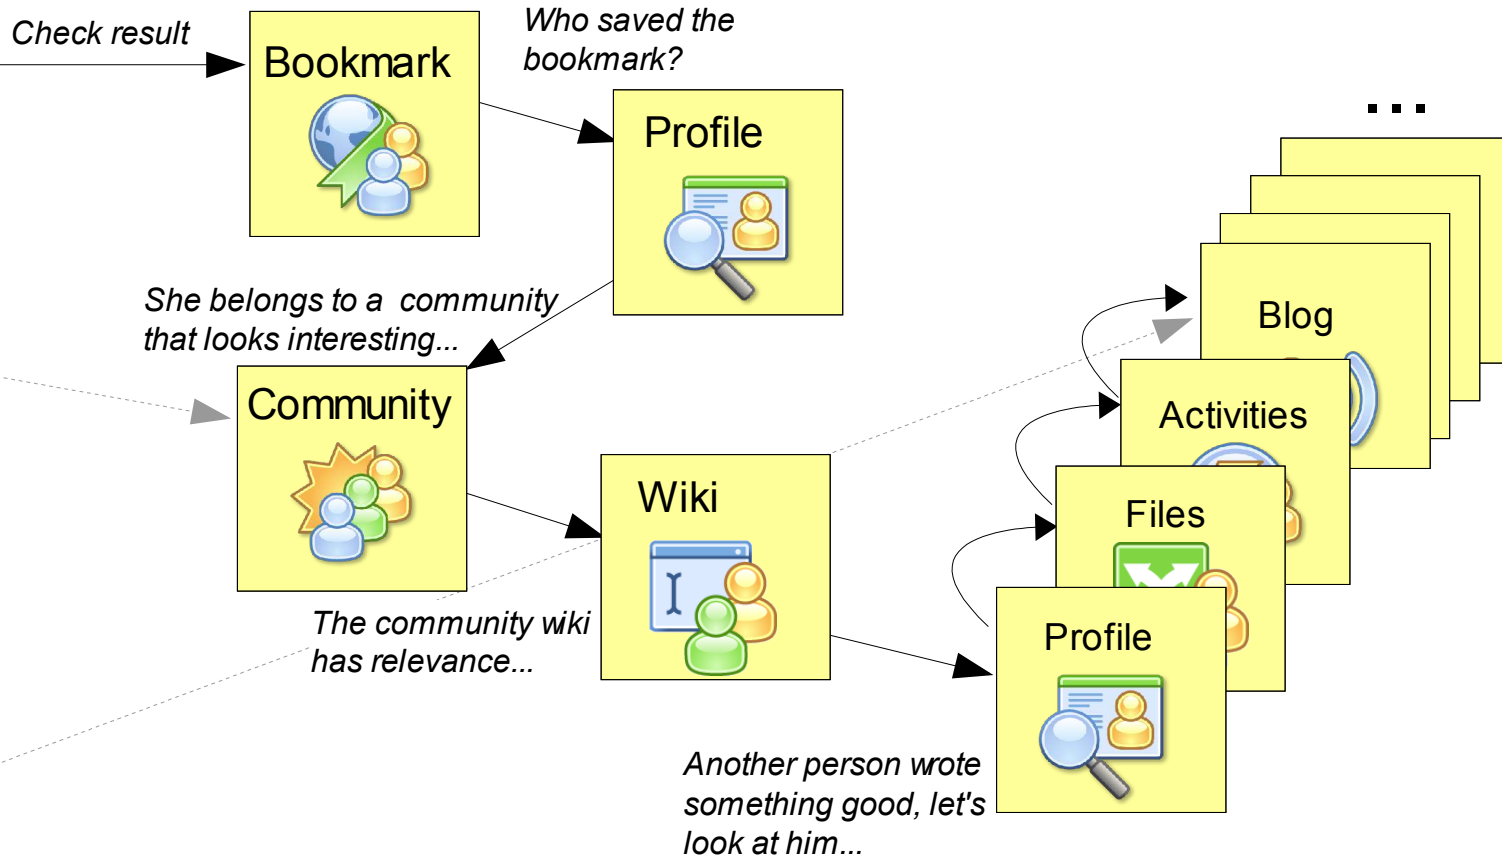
Check result

Bookmark

Who saved the bookmark?

Profile

She belongs to a community that looks interesting...

Community

Wiki

The community wiki has relevance...

...

Blog

Activities

Files

Profile

Another person wrote something good, let's look at him...